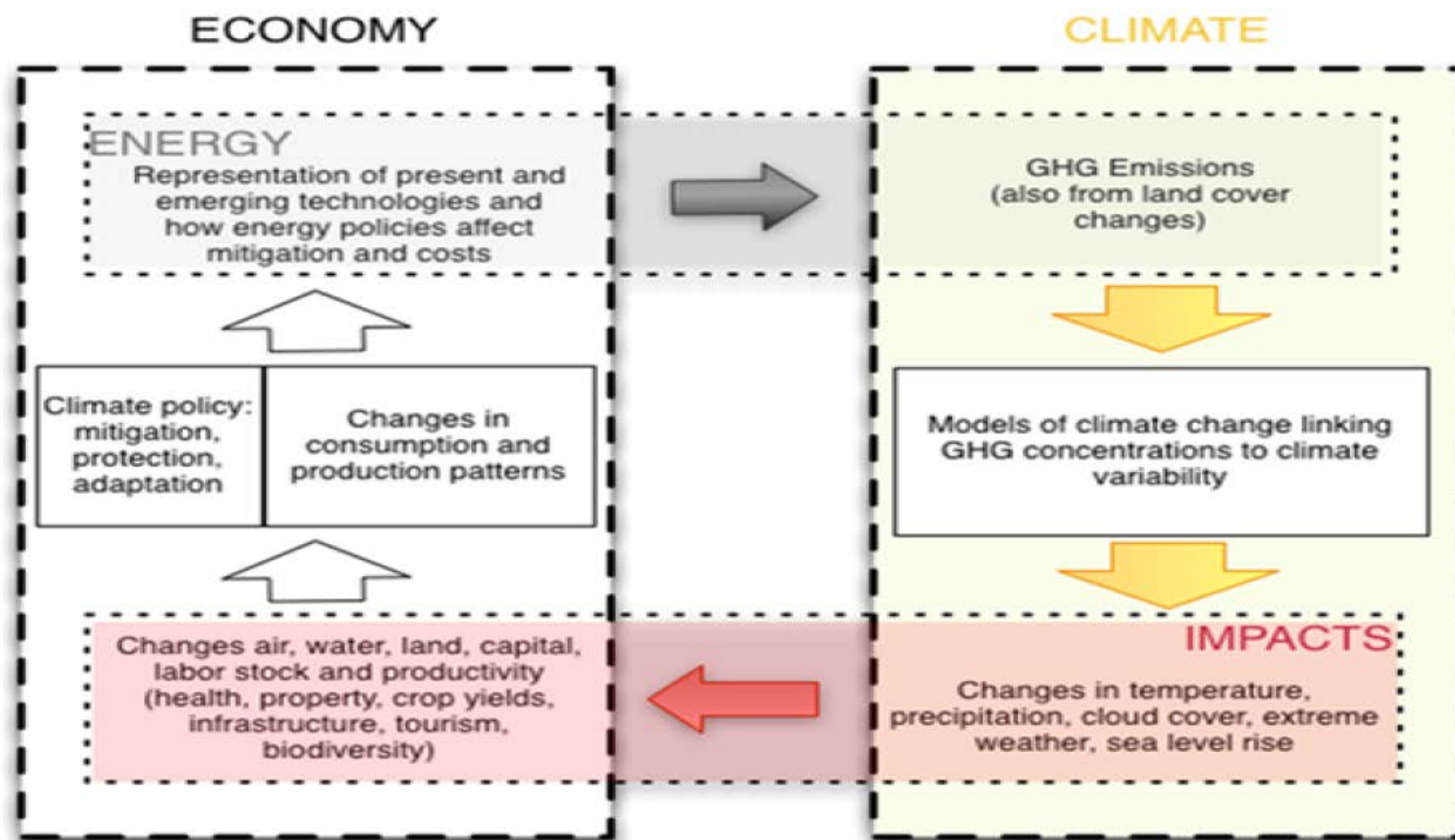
ECONOMY

CLIMATE

ENERGY
Representation of present and emerging technologies and how energy policies affect mitigation and costs

GHG Emissions (also from land cover changes)

Climate policy: mitigation, protection, adaptation

Changes in consumption and production patterns

Models of climate change linking GHG concentrations to climate variability

Changes air, water, land, capital, labor stock and productivity (health, property, crop yields, infrastructure, tourism, biodiversity)

IMPACTS
Changes in temperature, precipitation, cloud cover, extreme weather, sea level rise